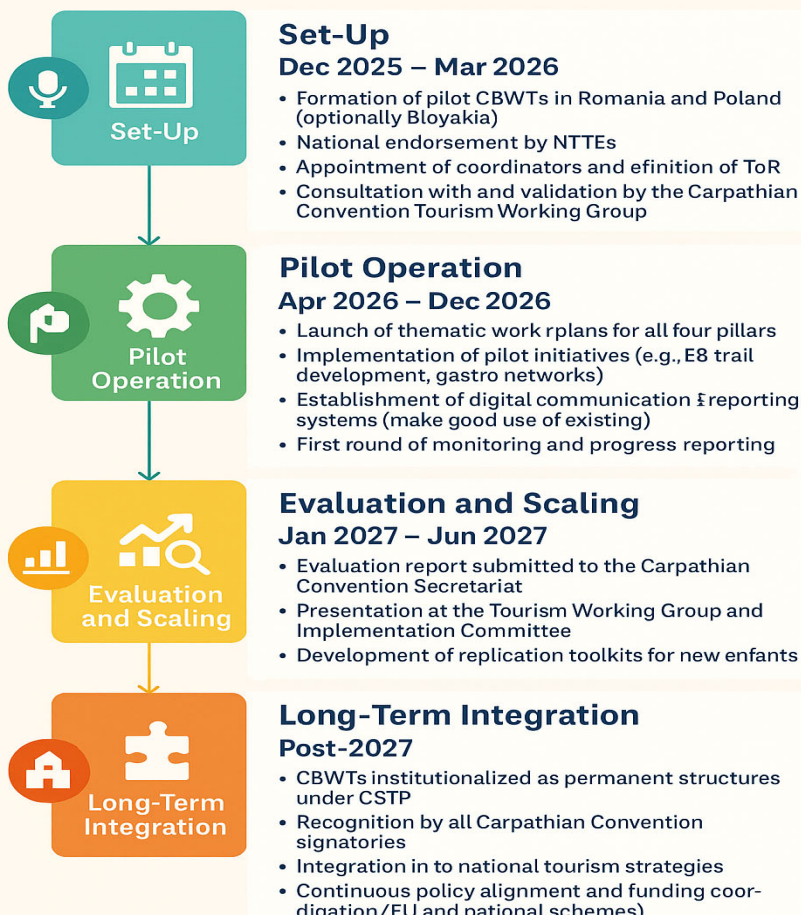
Set-Up

Set-Up
Dec 2025 – Mar 2026

• Formation of pilot CBWTs in Romania and Poland (optionally Bloyakia)
• National endorsement by NTTEs
• Appointment of coordinators and efinition of ToR
• Consultation with and validation by the Carpathian Convention Tourism Working Group

Pilot Operation

Pilot Operation
Apr 2026 – Dec 2026

• Launch of thematic work rplans for all four pillars
• Implementation of pilot initiatives (e.g., E8 trail development, gastro networks)
• Establishment of digital communication £reporting systems (make good use of existing)
• First round of monitoring and progress reporting

Evaluation and Scaling

Evaluation and Scaling
Jan 2027 – Jun 2027

• Evaluation report submitted to the Carpathian Convention Secretariat
• Presentation at the Tourism Working Group and Implementation Committee
• Development of replication toolkits for new enfants

Long-Term Integration

Long-Term Integration
Post-2027

• CBWTs institutionalized as permanent structures under CSTP
• Recognition by all Carpathian Convention signatories
• Integration in to national tourism strategies
• Continuous policy alignment and funding coordigation/EU and national schemes)